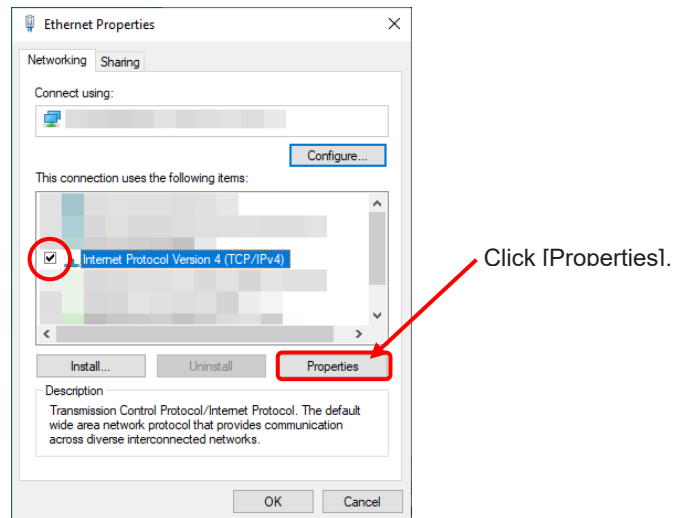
Ethernet Properties

Networking Sharing

Connect using:

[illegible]

Configure...

This connection uses the following items:

Internet Protocol Version 4 (TCP/IPv4)

Install... Uninstall Properties

Description

Transmission Control Protocol/Internet Protocol. The default wide area network protocol that provides communication across diverse interconnected networks.

OK Cancel

Click [Properties].